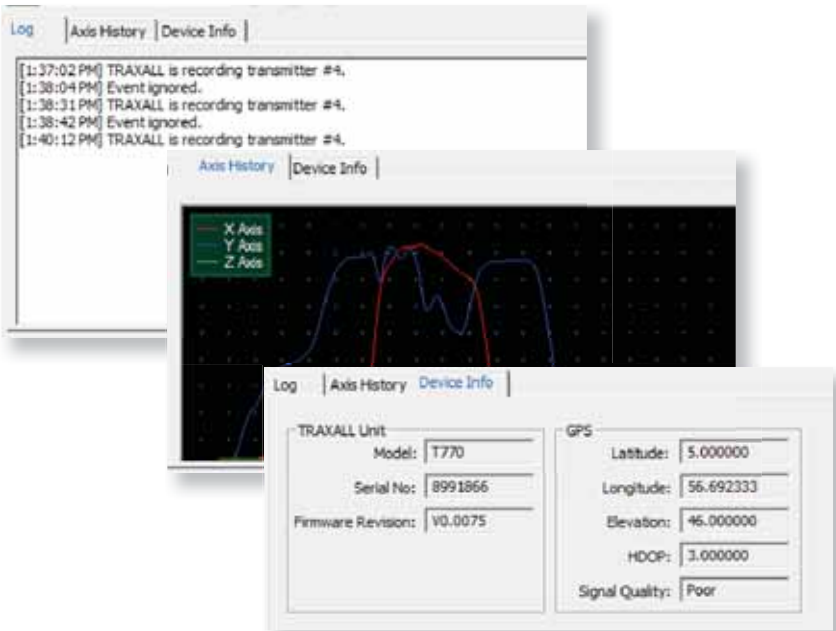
Log | Axis History | Device Info

[1:37:02 PM] TRAXALL is recording transmitter #4.
[1:38:04 PM] Event ignored.
[1:38:31 PM] TRAXALL is recording transmitter #4.
[1:38:42 PM] Event ignored.
[1:40:12 PM] TRAXALL is recording transmitter #4.

Axis History | Device Info

X Axis
Y Axis
Z Axis

Log | Axis History | Device Info

TRAXALL Unit
Model: T770
Serial No: 8991866
Firmware Revision: V0.0075

GPS
Latitude: 5.000000
Longitude: 56.692333
Elevation: 46.000000
HDOP: 3.000000
Signal Quality: Poor